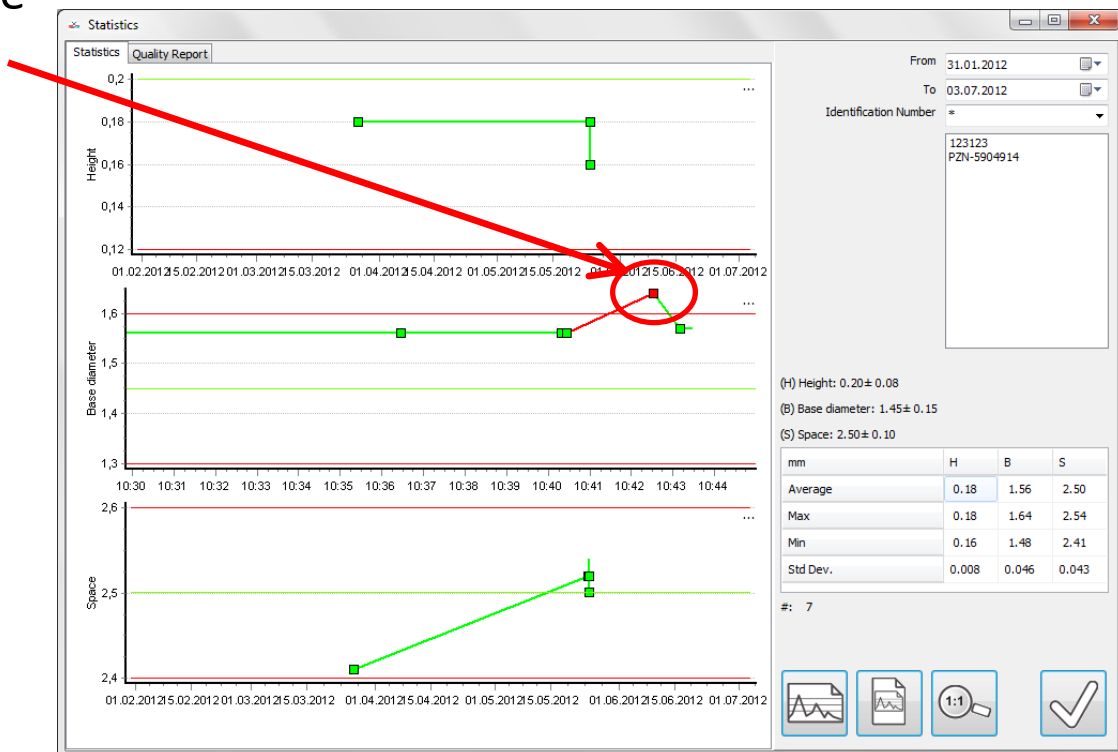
Statistics

Statistics | Quality Report

...

0,2
0,18
0,16
0,14
0,12

Height

01.02.2012 15.02.2012 01.03.2012 15.03.2012 01.04.2012 15.04.2012 01.05.2012 15.05.2012 01.06.2012 15.06.2012 01.07.2012

...

1,6
1,5
1,4
1,3

Base diameter

10:30 10:31 10:32 10:33 10:34 10:35 10:36 10:37 10:38 10:39 10:40 10:41 10:42 10:43 10:44

...

2,6
2,5
2,4

Space

01.02.2012 15.02.2012 01.03.2012 15.03.2012 01.04.2012 15.04.2012 01.05.2012 15.05.2012 01.06.2012 15.06.2012 01.07.2012

From 31.01.2012
To 03.07.2012
Identification Number *

123123
PZN-5904914

(H) Height: 0.20± 0.08
(B) Base diameter: 1.45± 0.15
(S) Space: 2.50± 0.10

| mm | H | B | S |
|---|---|---|---|
| Average | 0.18 | 1.56 | 2.50 |
| Max | 0.18 | 1.64 | 2.54 |
| Min | 0.16 | 1.48 | 2.41 |
| Std Dev. | 0.008 | 0.046 | 0.043 |

#: 7

1:1